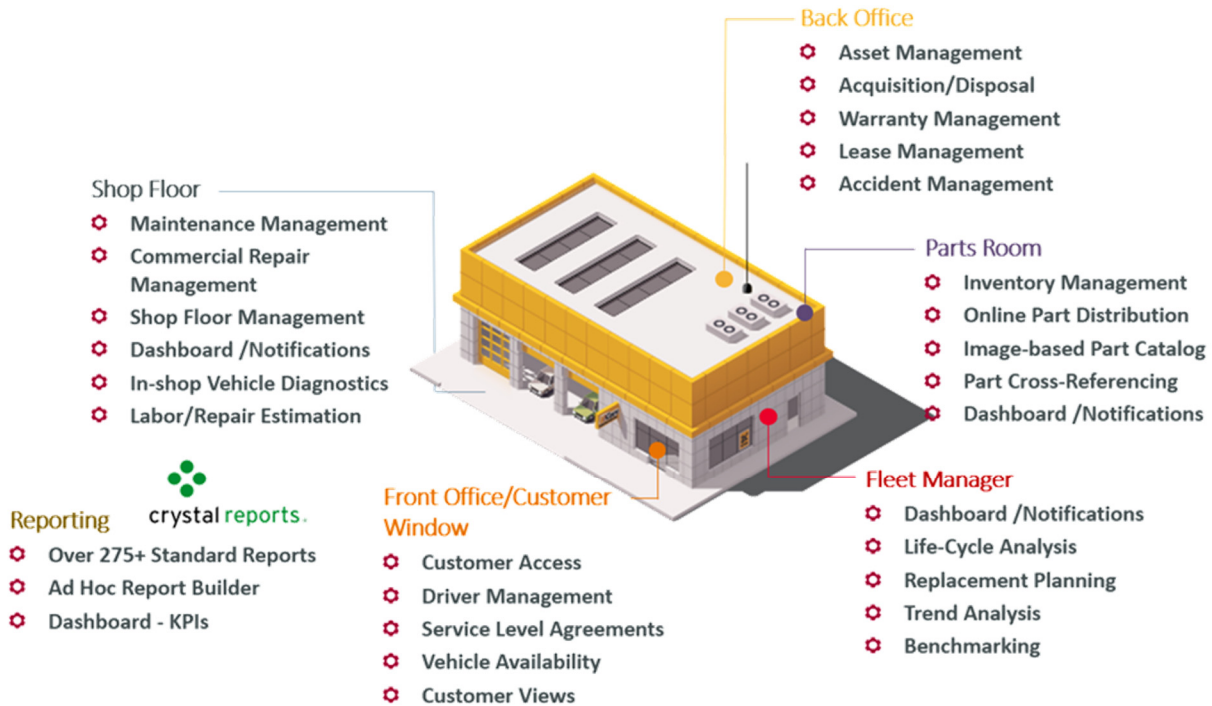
Back Office

Asset Management
Acquisition/Disposal
Warranty Management
Lease Management
Accident Management

Shop Floor

Maintenance Management
Commercial Repair Management
Shop Floor Management
Dashboard /Notifications
In-shop Vehicle Diagnostics
Labor/Repair Estimation

Parts Room

Inventory Management
Online Part Distribution
Image-based Part Catalog
Part Cross-Referencing
Dashboard /Notifications

crystal reports.

Reporting

Over 275+ Standard Reports
Ad Hoc Report Builder
Dashboard - KPIs

Front Office/Customer Window

Customer Access
Driver Management
Service Level Agreements
Vehicle Availability
Customer Views

Fleet Manager

Dashboard /Notifications
Life-Cycle Analysis
Replacement Planning
Trend Analysis
Benchmarking